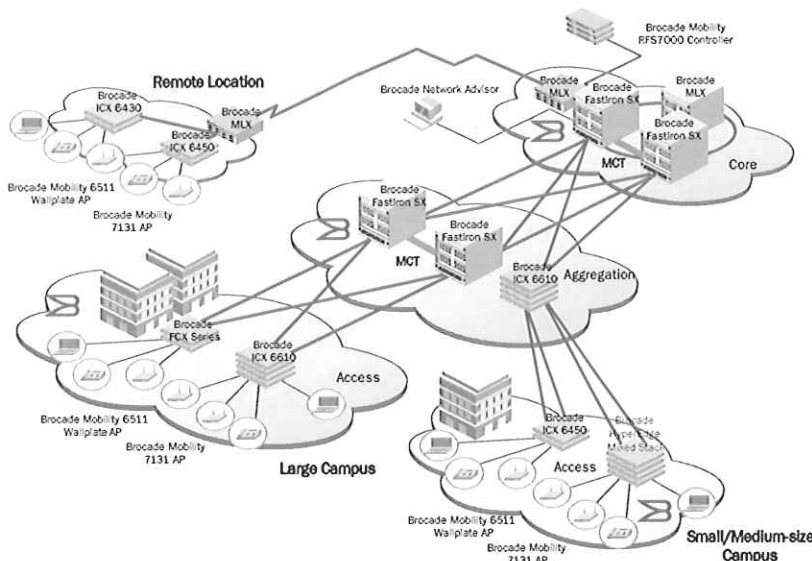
Brocade Mobility RFS7000 Controller

Remote Location

Brocade ICX 6430

Brocade MLX

Brocade ICX 6450

Brocade Network Advisor

Brocade MLX

Brocade FastIron SX

Brocade MLX

Brocade FastIron SX

MCT

Core

Brocade Mobility 6511 Wallplate AP

Brocade Mobility 7131 AP

Brocade FastIron SX

Brocade FastIron SX

MCT

Brocade ICX 6610

Aggregation

Brocade FCX Series

Brocade ICX 6610

Access

Brocade Mobility 6511 Wallplate AP

Brocade Mobility 7131 AP

Large Campus

Brocade ICX 6450

Brocade HyperEdge Mixed Stack

Access

Brocade Mobility 6511 Wallplate AP

Brocade Mobility 7131 AP

Small/Medium-size Campus